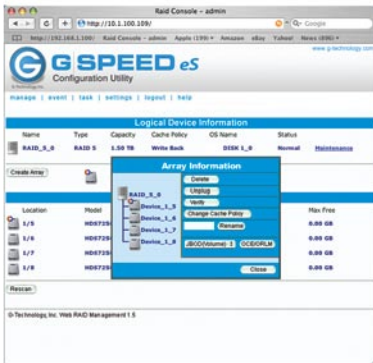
Raid Console - admin

http://10.1.100.109/

Google

http://192.168.1.100/ Raid Console - admin Apple (199) Amazon eBay Yahoo! News (896)

www.g-technology.com

G SPEED eS

Configuration Utility

G-Technology Inc.

manage | event | task | settings | logout | help

Logical Device Information

| Name | Type | Capacity | Cache Policy | OS Name | Status | |
|---|---|---|---|---|---|---|
| RAID_5_0 | RAID 5 | 1.50 TB | Write Back | DISK 1_0 | Normal | Maintenance |

Create Array

Array Information

RAID_5_0

Device_1_5

Device_1_6

Device_1_7

Device_1_8

Delete

Unplug

Verify

Change Cache Policy

Rename

JBOD(Volume): 3

OCE/ORLM

Close

| Location | Model | Max Free |
|---|---|---|
| 1/5 | HDS725 | 0.00 GB |
| 1/6 | HDS725 | 0.00 GB |
| 1/7 | HDS725 | 0.00 GB |
| 1/8 | HDS725 | 0.00 GB |

Rescan

G-Technology, Inc. Web RAID Management 1.5